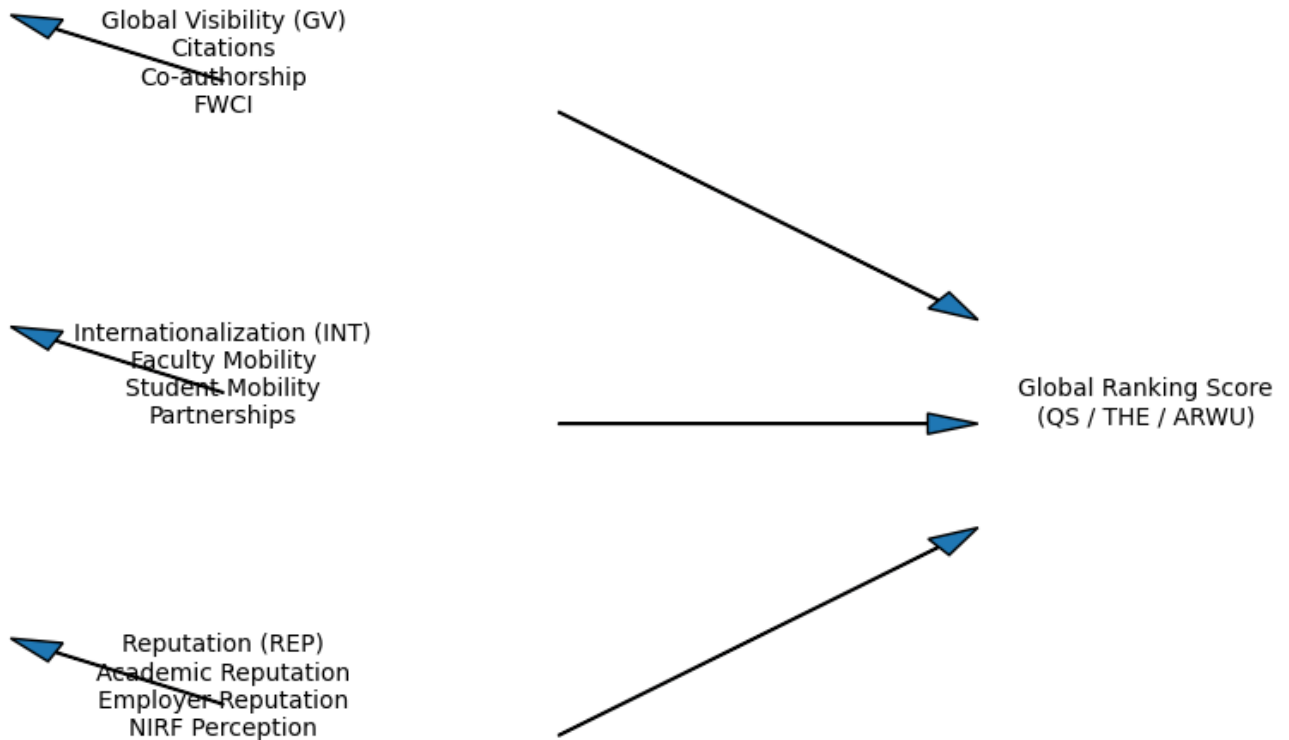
Global Visibility (GV)
Citations
Co-authorship
FWCI

Internationalization (INT)
Faculty Mobility
Student Mobility
Partnerships

Reputation (REP)
Academic Reputation
Employer Reputation
NIRF Perception

Global Ranking Score
(QS / THE / ARWU)